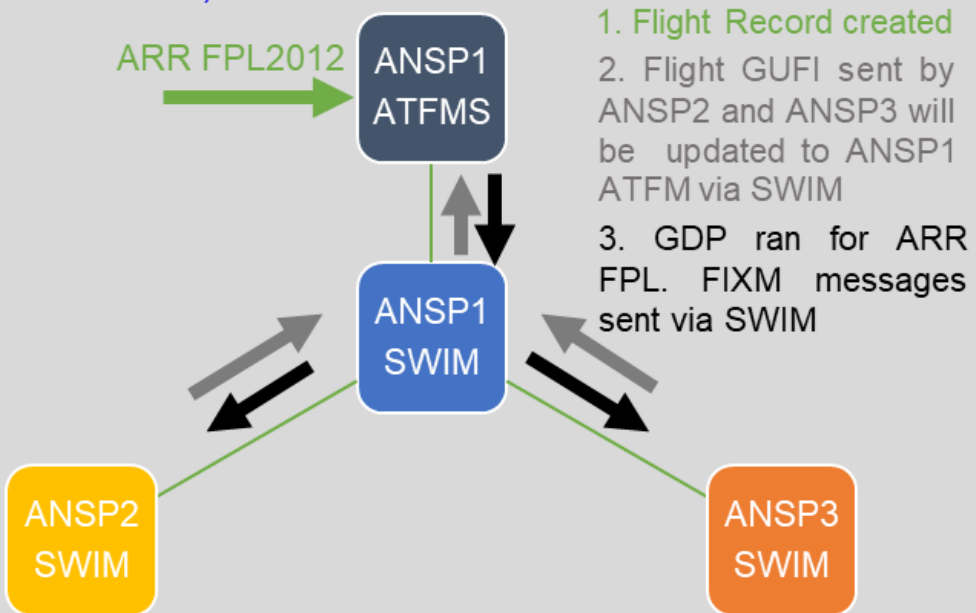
ARR FPL2012

ANSP1
ATFMS

1. Flight Record created

2. Flight GUFI sent by ANSP2 and ANSP3 will be updated to ANSP1 ATFM via SWIM

3. GDP ran for ARR FPL. FIXM messages sent via SWIM

ANSP1
SWIM

ANSP2
SWIM

ANSP3
SWIM